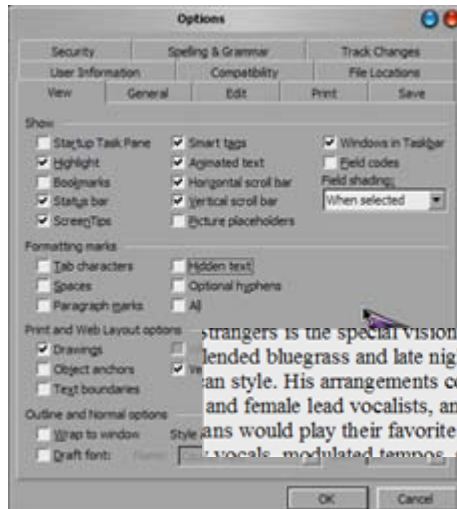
Options

Security | Spelling & Grammar | Track Changes
User Information | Compatibility | File Locations
View | General | Edit | Print | Save

Show
Startup Task Pane
Highlight
Bookmarks
Status bar
ScreenTips
Smart tags
Animated text
Horizontal scroll bar
Vertical scroll bar
Picture placeholders
Windows in Taskbar
Field codes
Field shading:
When selected

Formatting marks
Tab characters
Spaces
Paragraph marks
Hidden text
Optional hyphens
All

Print and Web Layout options
Drawings
Object anchors
Text boundaries
Ve

Outline and Normal options
Wrap to window
Draft font:
Style

strangers is the special vision
lended bluegrass and late nig
an style. His arrangements c
and female lead vocalists, an
ans would play their favorite
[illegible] vocals, modulated tempos, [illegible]

OK
Cancel